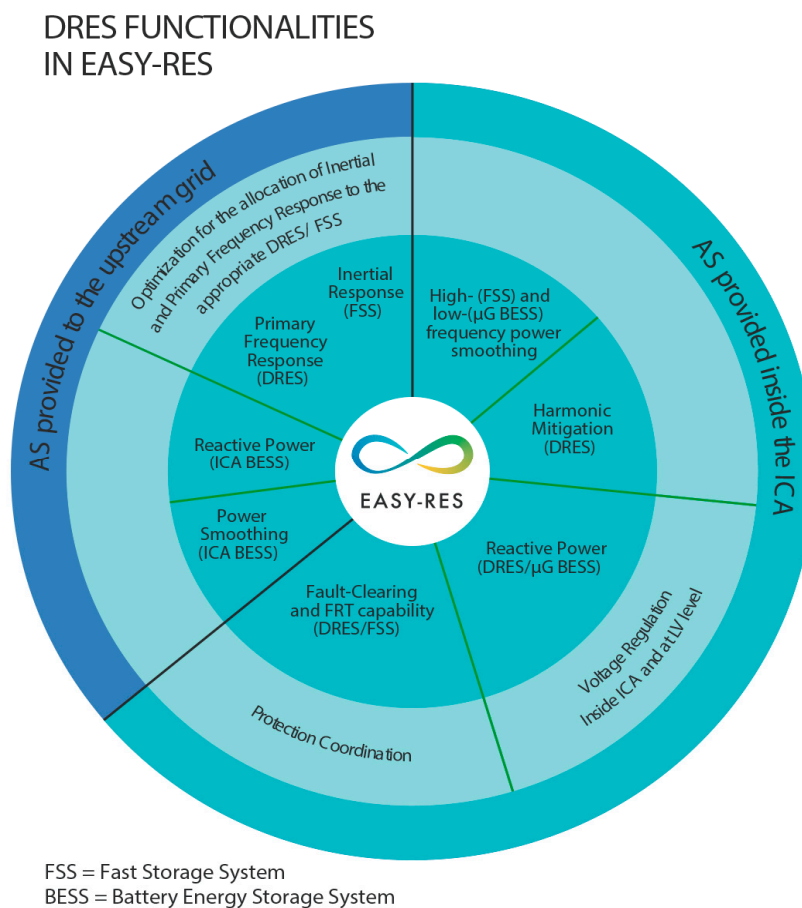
DRES FUNCTIONALITIES IN EASY-RES

AS provided to the upstream grid

AS provided inside the ICA

Optimization for the allocation of Inertial and Primary Frequency Response to the appropriate DRES/ FSS

Inertial Response (FSS)

Primary Frequency Response (DRES)

High- (FSS) and low-(μG BESS) frequency power smoothing

Harmonic Mitigation (DRES)

Reactive Power (ICA BESS)

EASY-RES

Power Smoothing (ICA BESS)

Reactive Power (DRES/μG BESS)

Fault-Clearing and FRT capability (DRES/FSS)

Voltage Regulation Inside ICA and at LV level

Protection Coordination

FSS = Fast Storage System
BESS = Battery Energy Storage System